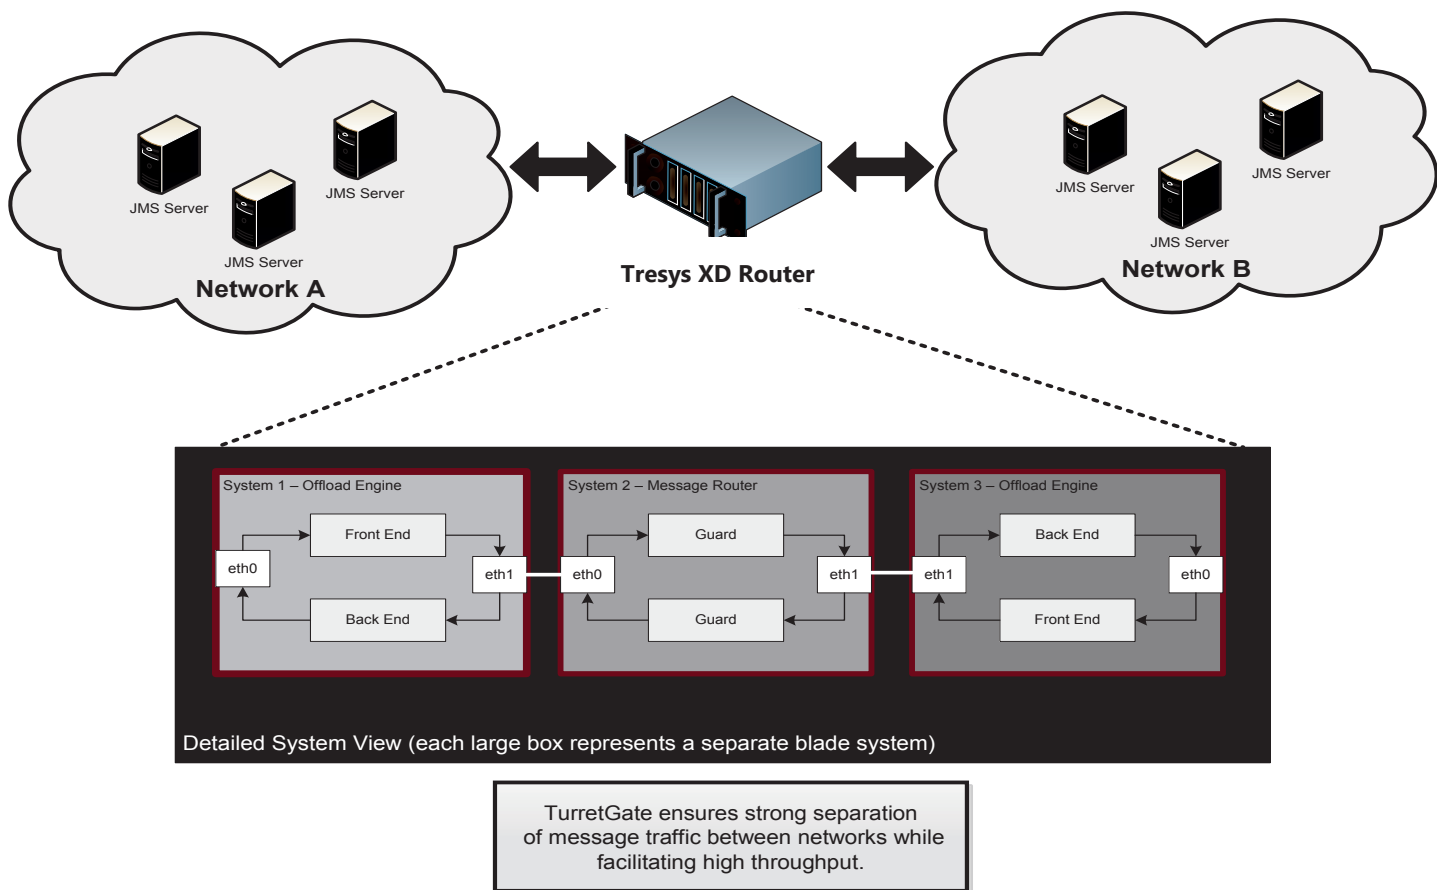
JMS Server

JMS Server

JMS Server

Network A

Tresys XD Router

JMS Server

JMS Server

JMS Server

Network B

System 1 – Offload Engine

Front End

eth0

eth1

Back End

System 2 – Message Router

Guard

eth0

eth1

Guard

System 3 – Offload Engine

Back End

eth1

eth0

Front End

Detailed System View (each large box represents a separate blade system)

TurretGate ensures strong separation of message traffic between networks while facilitating high throughput.